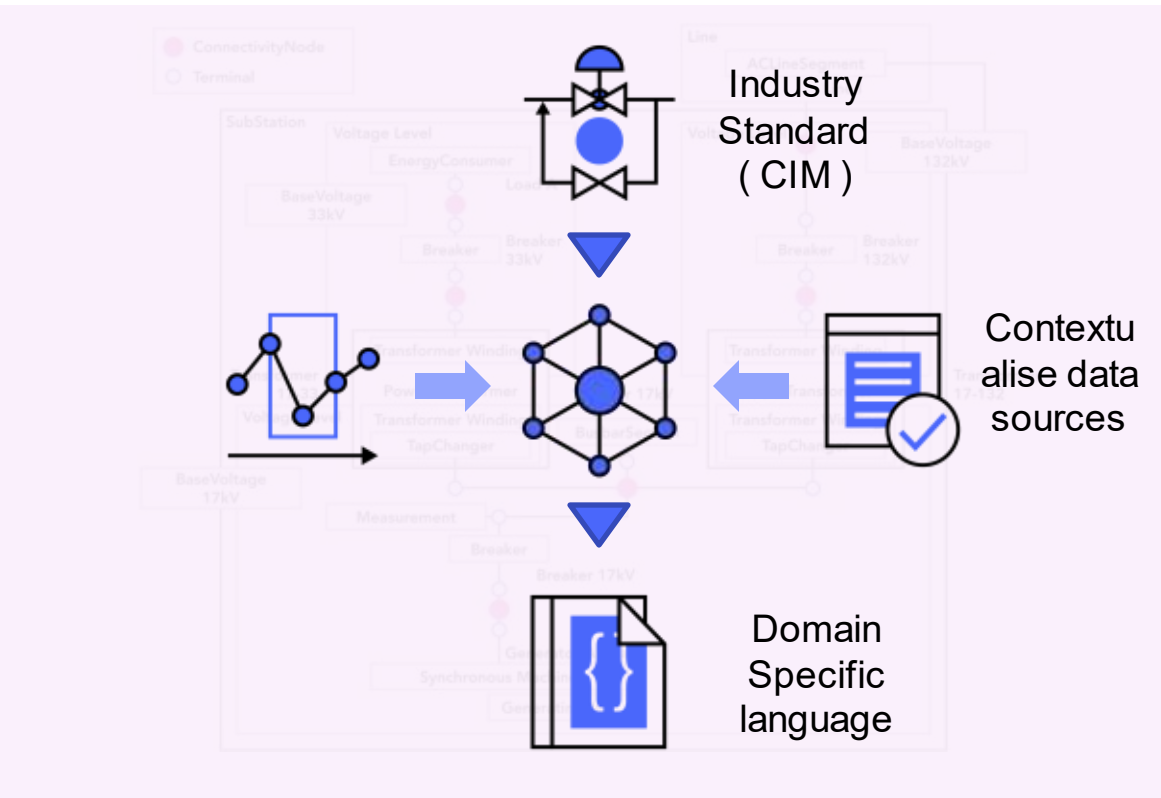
ConnectivityNode
Terminal
Line
ACLineSegment
SubStation
Voltage Level
EnergyConsumer
Load
BaseVoltage 132kV
BaseVoltage 33kV
Breaker
Breaker 33kV
Breaker
Breaker 132kV
Transformer Winding
Transformer Winding
Power Transformer
Transformer Winding
TapChanger
Transformer Winding
TapChanger
Transformer 17-132
BusbarSection
BaseVoltage 17kV
Measurement
Breaker
Breaker 17kV
Synchronous Machine

Industry Standard ( CIM )

Contextualise data sources

Domain Specific language